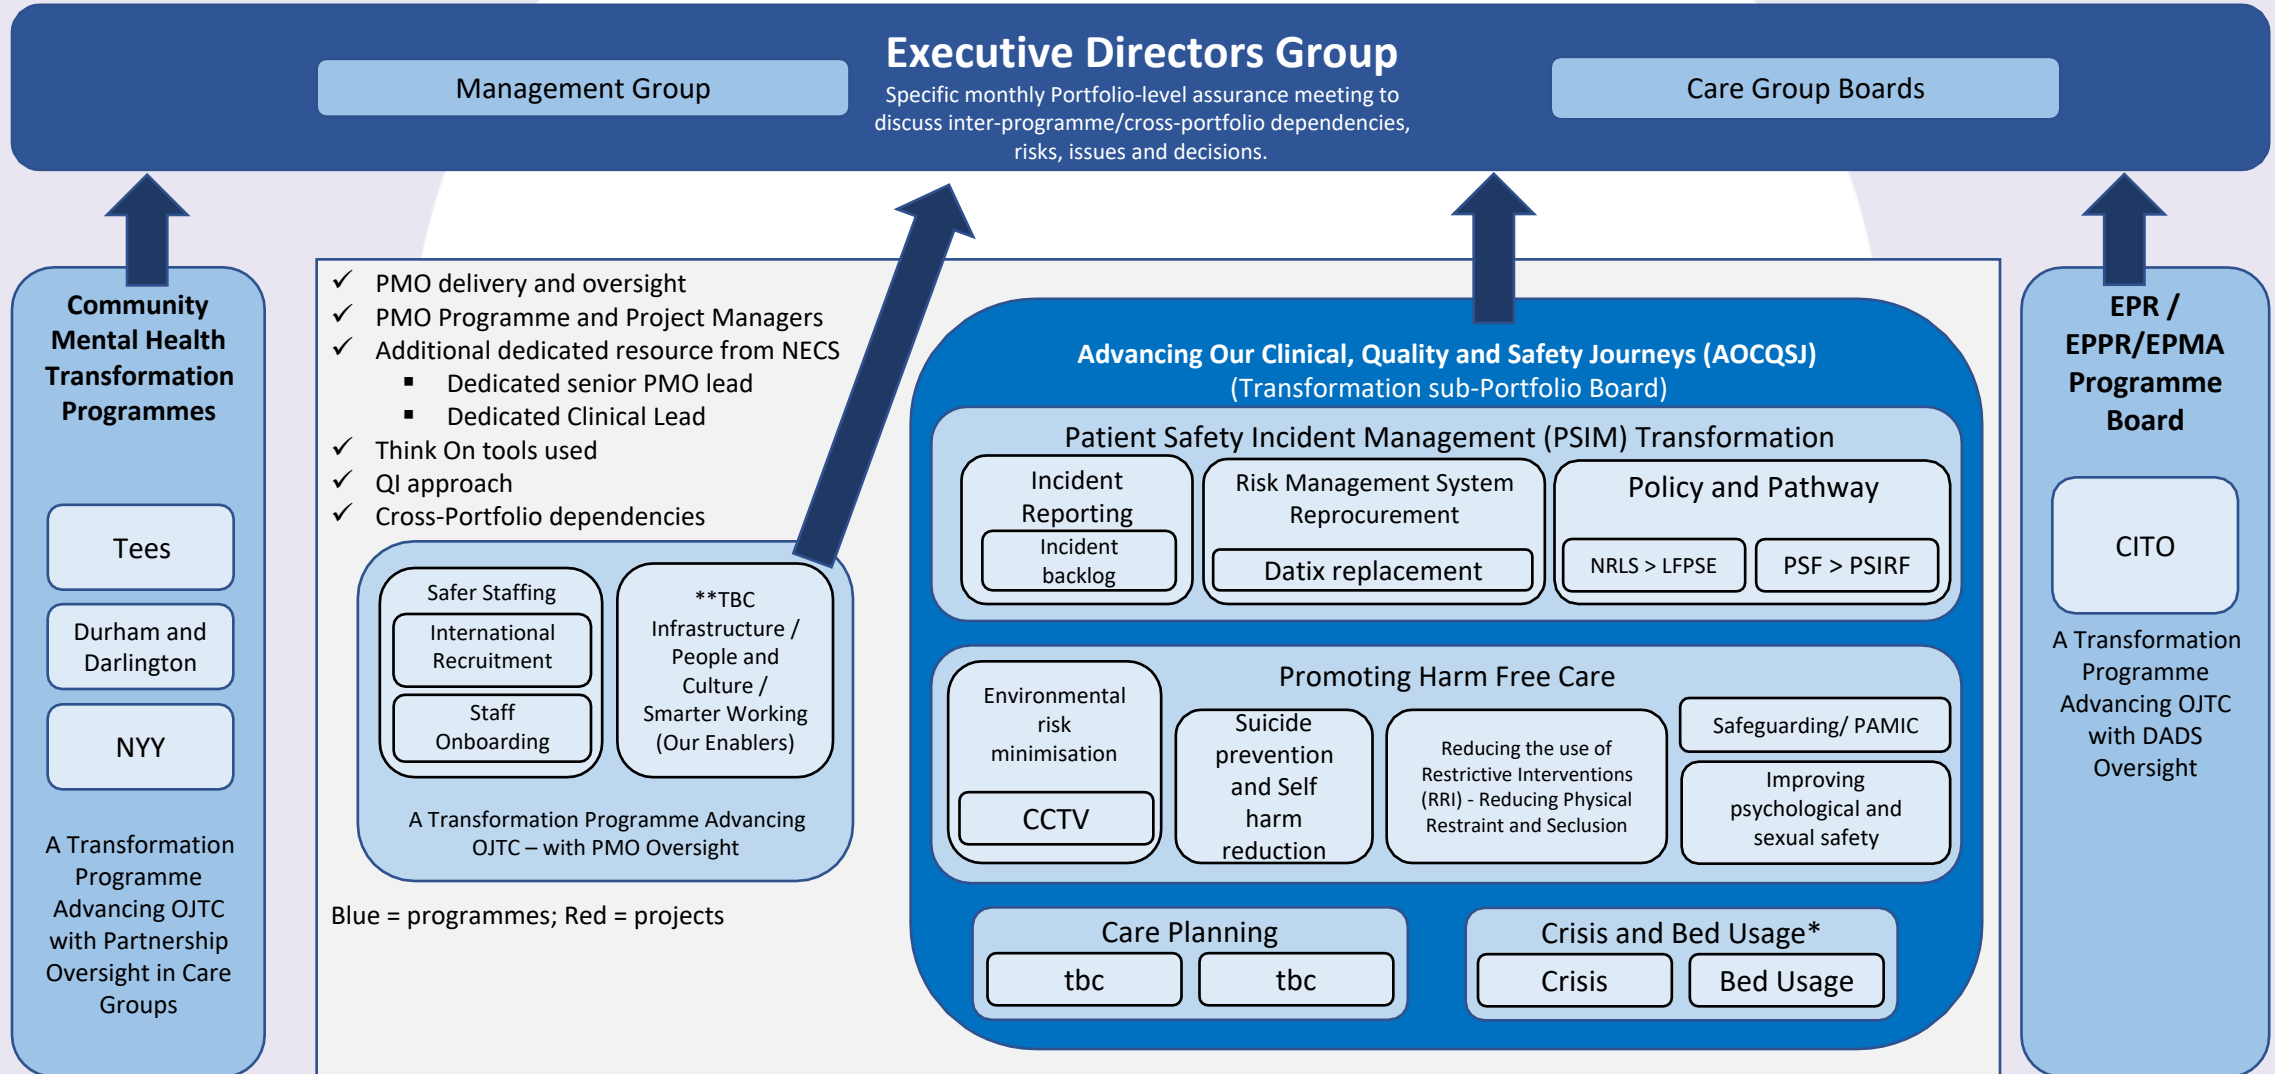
Management Group

Executive Directors Group

Specific monthly Portfolio-level assurance meeting to discuss inter-programme/cross-portfolio dependencies, risks, issues and decisions.

Care Group Boards

Community Mental Health Transformation Programmes

Tees

Durham and Darlington

NYY

A Transformation Programme Advancing OJTC with Partnership Oversight in Care Groups

✓ PMO delivery and oversight
✓ PMO Programme and Project Managers
✓ Additional dedicated resource from NECS
▪ Dedicated senior PMO lead
▪ Dedicated Clinical Lead
✓ Think On tools used
✓ QI approach
✓ Cross-Portfolio dependencies

Safer Staffing

International Recruitment

Staff Onboarding

**TBC Infrastructure / People and Culture / Smarter Working (Our Enablers)

A Transformation Programme Advancing OJTC – with PMO Oversight

Blue = programmes; Red = projects

Advancing Our Clinical, Quality and Safety Journeys (AOCQSJ)
(Transformation sub-Portfolio Board)

Patient Safety Incident Management (PSIM) Transformation

Incident Reporting

Incident backlog

Risk Management System Reprocurement

Datix replacement

Policy and Pathway

NRLS > LFPSE

PSF > PSIRF

Promoting Harm Free Care

Environmental risk minimisation

CCTV

Suicide prevention and Self harm reduction

Reducing the use of Restrictive Interventions (RRI) - Reducing Physical Restraint and Seclusion

Safeguarding/ PAMIC

Improving psychological and sexual safety

Care Planning

tbc

tbc

Crisis and Bed Usage*

Crisis

Bed Usage

EPR / EPPR/EPMA Programme Board

CITO

A Transformation Programme Advancing OJTC with DADS Oversight